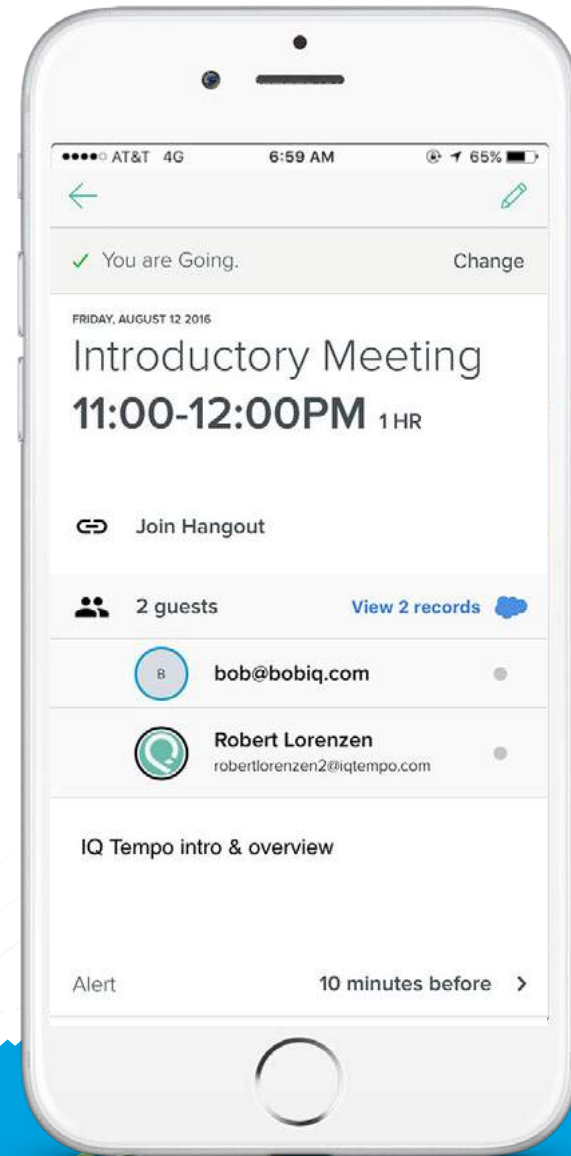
●●●●○ AT&T 4G 6:59 AM 65%

✓ You are Going. Change

FRIDAY, AUGUST 12 2016
Introductory Meeting
11:00-12:00PM 1 HR

Join Hangout

2 guests View 2 records

B bob@bobiq.com

Robert Lorenzen
robertlorenzen2@iqtempo.com

IQ Tempo intro & overview

Alert 10 minutes before >